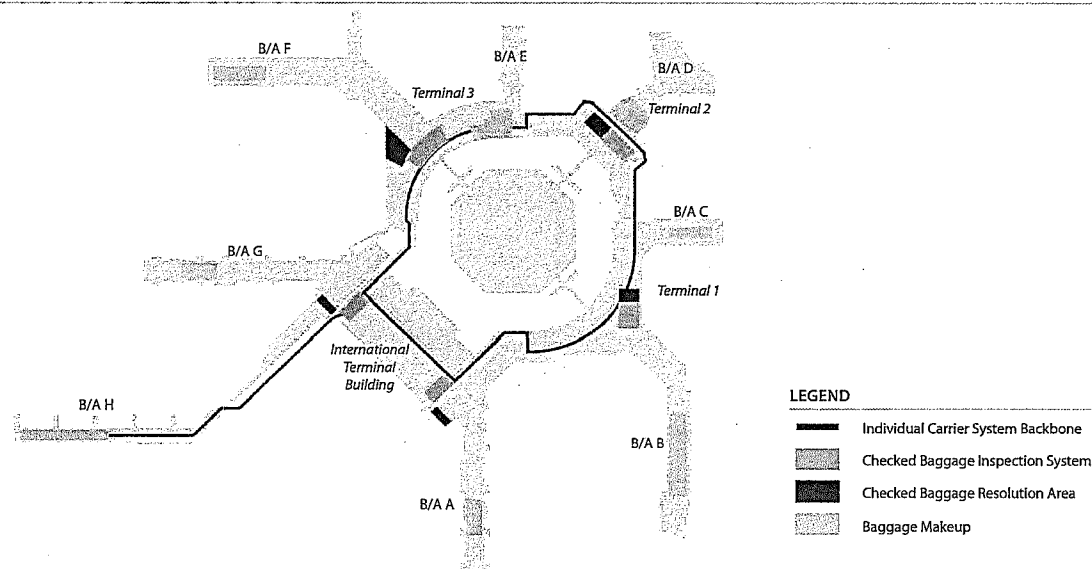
B/A F

B/A E

B/A D

Terminal 3

Terminal 2

B/A C

B/A G

Terminal 1

International Terminal Building

B/A H

B/A B

B/A A

LEGEND

Individual Carrier System Backbone

Checked Baggage Inspection System

Checked Baggage Resolution Area

Baggage Makeup